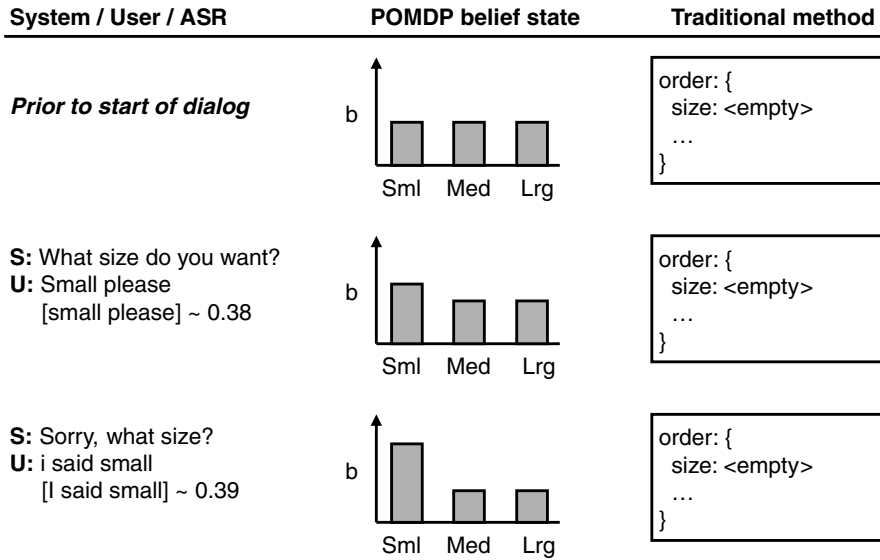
| System / User / ASR | POMDP belief state | Traditional method |
|---|---|---|
| ***Prior to start of dialog*** | b<br>Sml Med Lrg | order: {<br>size: <empty><br>…<br>} |
| **S:** What size do you want?<br>**U:** Small please<br>[small please] ~ 0.38 | b<br>Sml Med Lrg | order: {<br>size: <empty><br>…<br>} |
| **S:** Sorry, what size?<br>**U:** i said small<br>[I said small] ~ 0.39 | b<br>Sml Med Lrg | order: {<br>size: <empty><br>…<br>} |